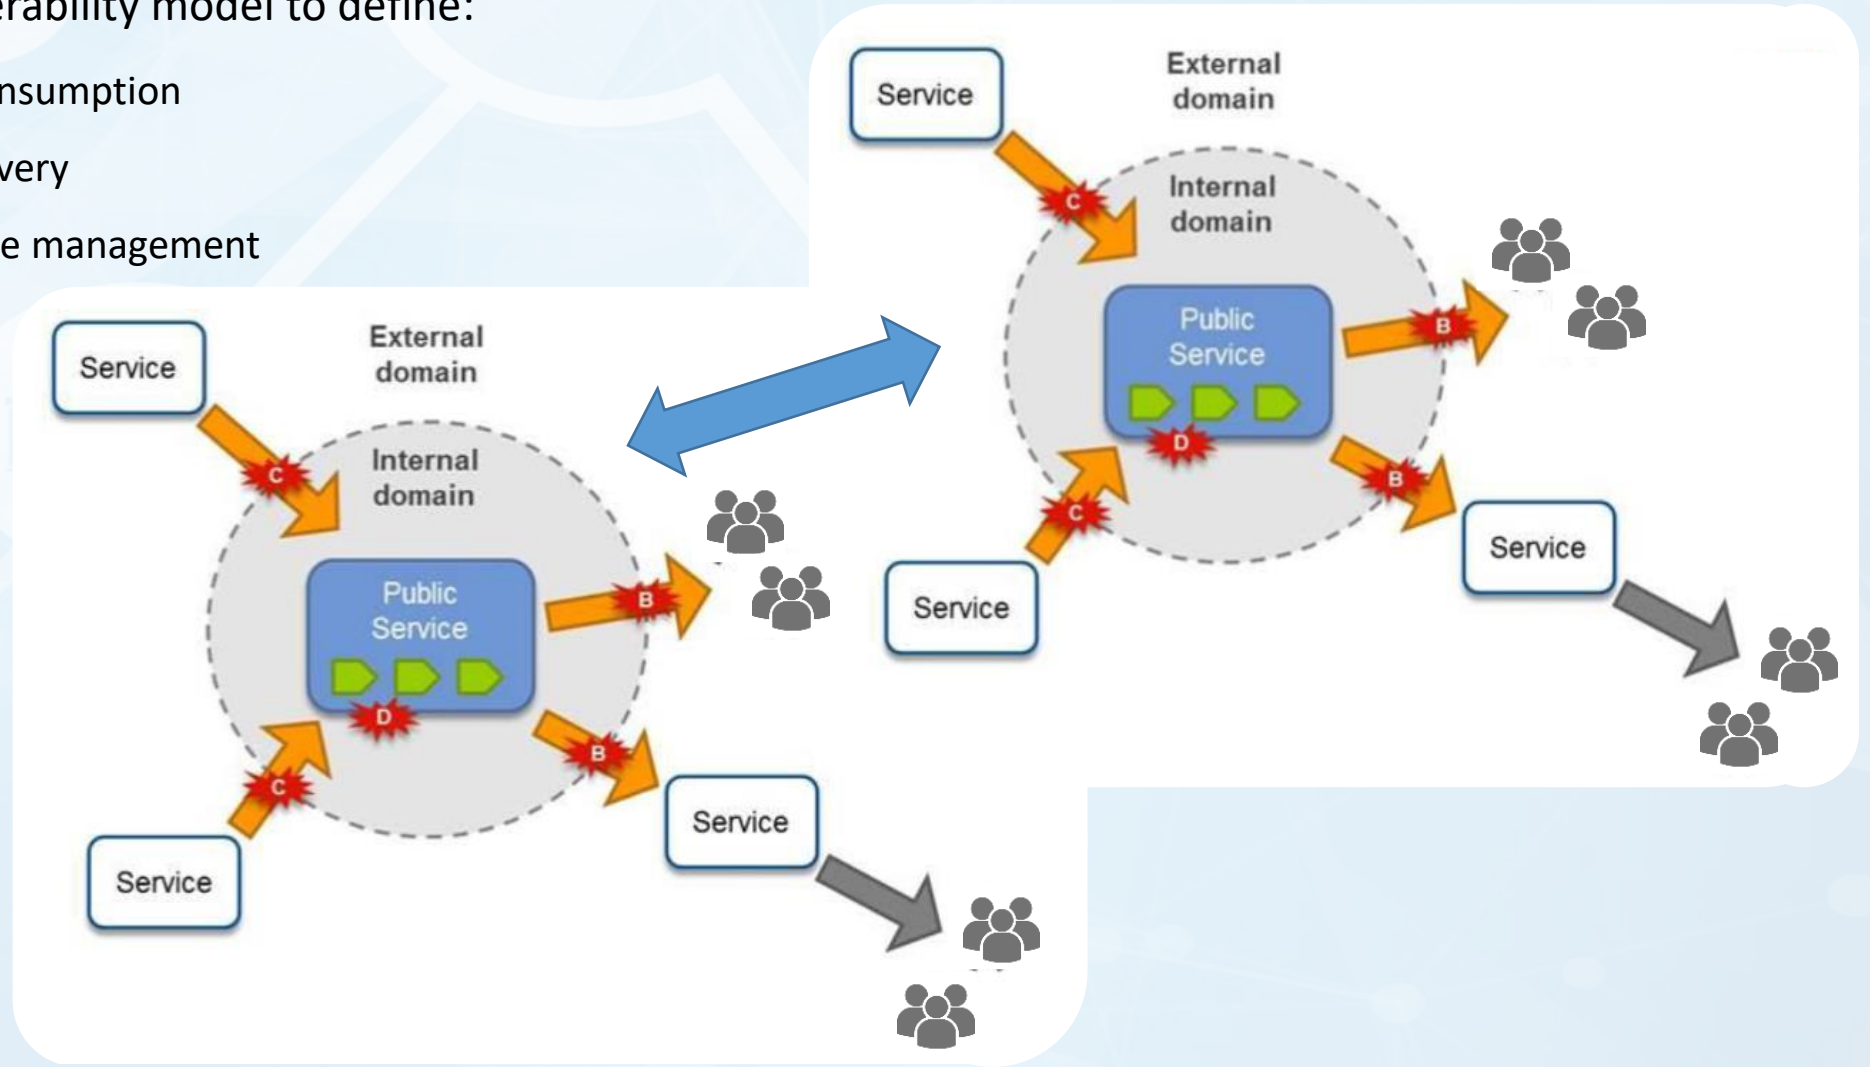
erability model to define:

nsumption

very

e management

Service

External domain

Internal domain

C

Public Service

B

D

C

B

Service

Service

Service

External domain

Internal domain

C

Public Service

B

D

C

B

Service

Service